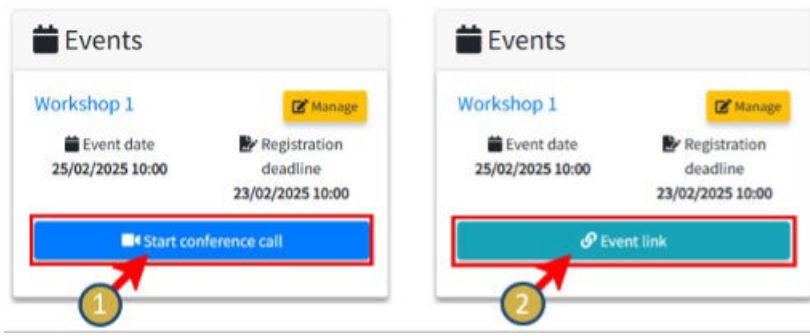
Events

Workshop 1

Manage

Event date
25/02/2025 10:00

Registration deadline
23/02/2025 10:00

Start conference call

1

Events

Workshop 1

Manage

Event date
25/02/2025 10:00

Registration deadline
23/02/2025 10:00

Event link

2